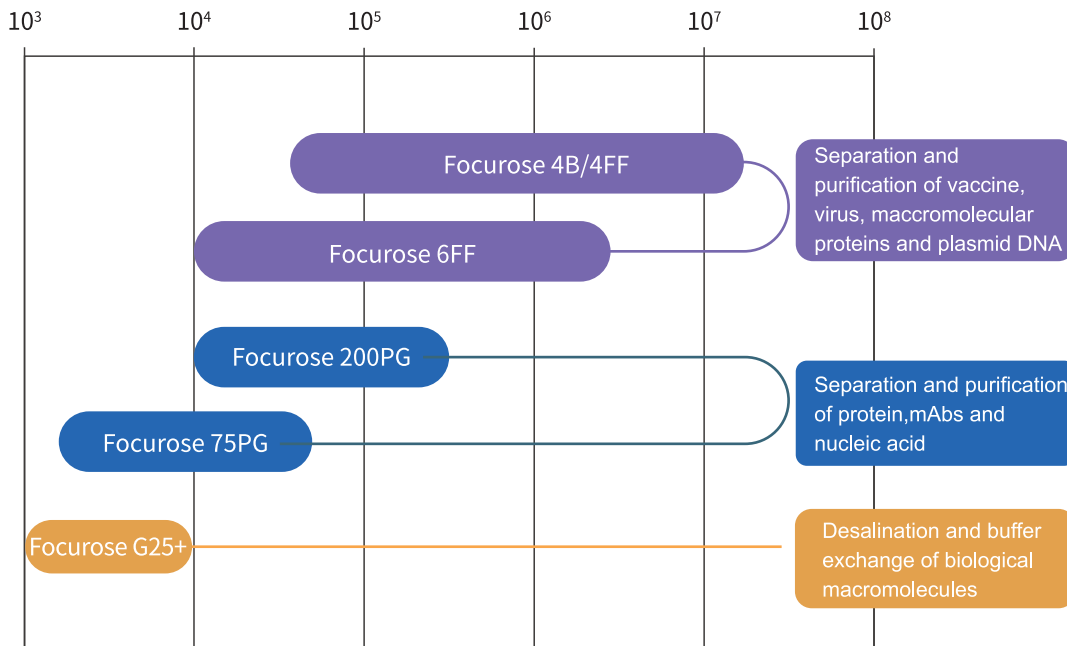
$10^3$ $10^4$ $10^5$ $10^6$ $10^7$ $10^8$

Focurose 4B/4FF

Focurose 6FF

Separation and purification of vaccine, virus, maccromolecular proteins and plasmid DNA

Focurose 200PG

Focurose 75PG

Separation and purification of protein,mAbs and nucleic acid

Focurose G25+

Desalination and buffer exchange of biological macromolecules